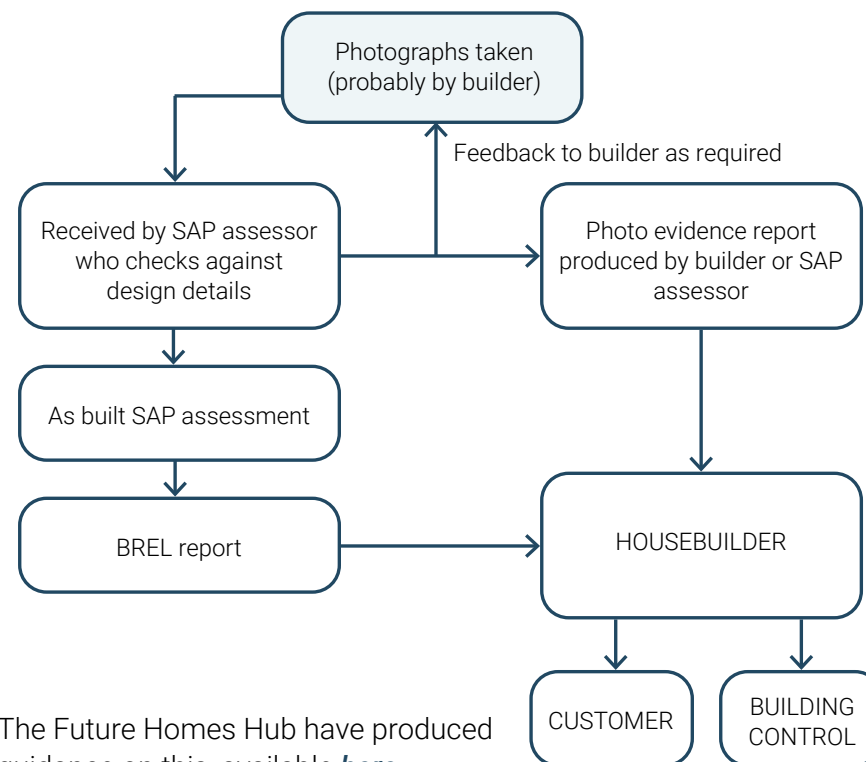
Photographs taken (probably by builder)

Feedback to builder as required

Received by SAP assessor who checks against design details

Photo evidence report produced by builder or SAP assessor

As built SAP assessment

BREL report

HOUSEBUILDER

CUSTOMER

BUILDING CONTROL

The Future Homes Hub have produced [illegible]